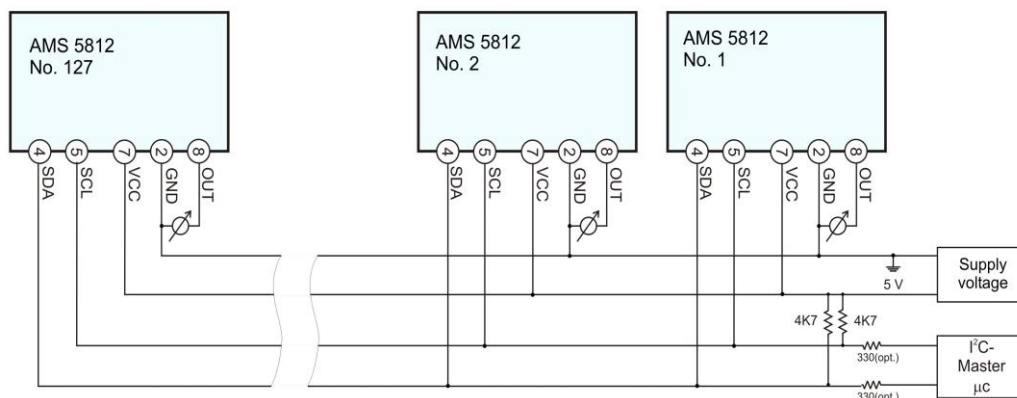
AMS 5812
No. 127

4 SDA
5 SCL
7 VCC
2 GND
8 OUT

AMS 5812
No. 2

4 SDA
5 SCL
7 VCC
2 GND
8 OUT

AMS 5812
No. 1

4 SDA
5 SCL
7 VCC
2 GND
8 OUT

5 V

Supply voltage

4K7
4K7

330(opt.)
330(opt.)

I$^2$C-Master
$\mu$c